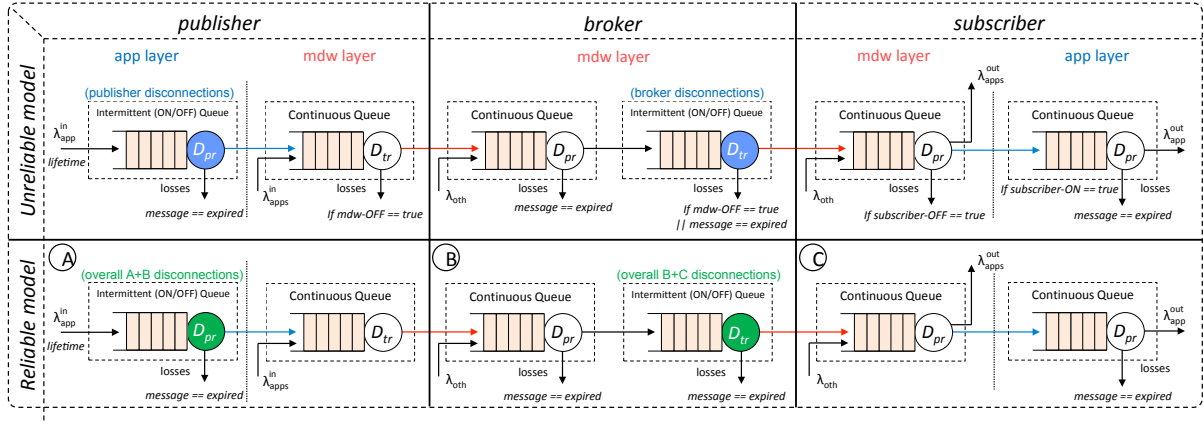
publisher

broker

subscriber

Unreliable model

app layer

mdw layer

mdw layer

mdw layer

app layer

(publisher disconnections)

Intermittent (ON/OFF) Queue

$\lambda_{app}^{in}$

lifetime

$D_{pr}$

losses

message == expired

Continuous Queue

$D_{tr}$

$\lambda_{apps}^{in}$

losses

If mdw-OFF == true

Continuous Queue

$D_{pr}$

$\lambda_{oth}$

losses

message == expired

(broker disconnections)

Intermittent (ON/OFF) Queue

$D_{tr}$

losses

If mdw-OFF == true || message == expired

$\lambda_{apps}^{out}$

Continuous Queue

$D_{pr}$

$\lambda_{oth}$

losses

If subscriber-OFF == true

Continuous Queue

$D_{pr}$

$\lambda_{app}^{out}$

If subscriber-ON == true

losses

message == expired

Reliable model

A

(overall A+B disconnections)

Intermittent (ON/OFF) Queue

$\lambda_{app}^{in}$

lifetime

$D_{pr}$

losses

message == expired

Continuous Queue

$D_{tr}$

$\lambda_{apps}^{in}$

B

(overall B+C disconnections)

Continuous Queue

$D_{pr}$

$\lambda_{oth}$

losses

message == expired

Intermittent (ON/OFF) Queue

$D_{tr}$

losses

message == expired

C

$\lambda_{apps}^{out}$

Continuous Queue

$D_{pr}$

$\lambda_{oth}$

Continuous Queue

$D_{pr}$

$\lambda_{app}^{out}$

losses

message == expired